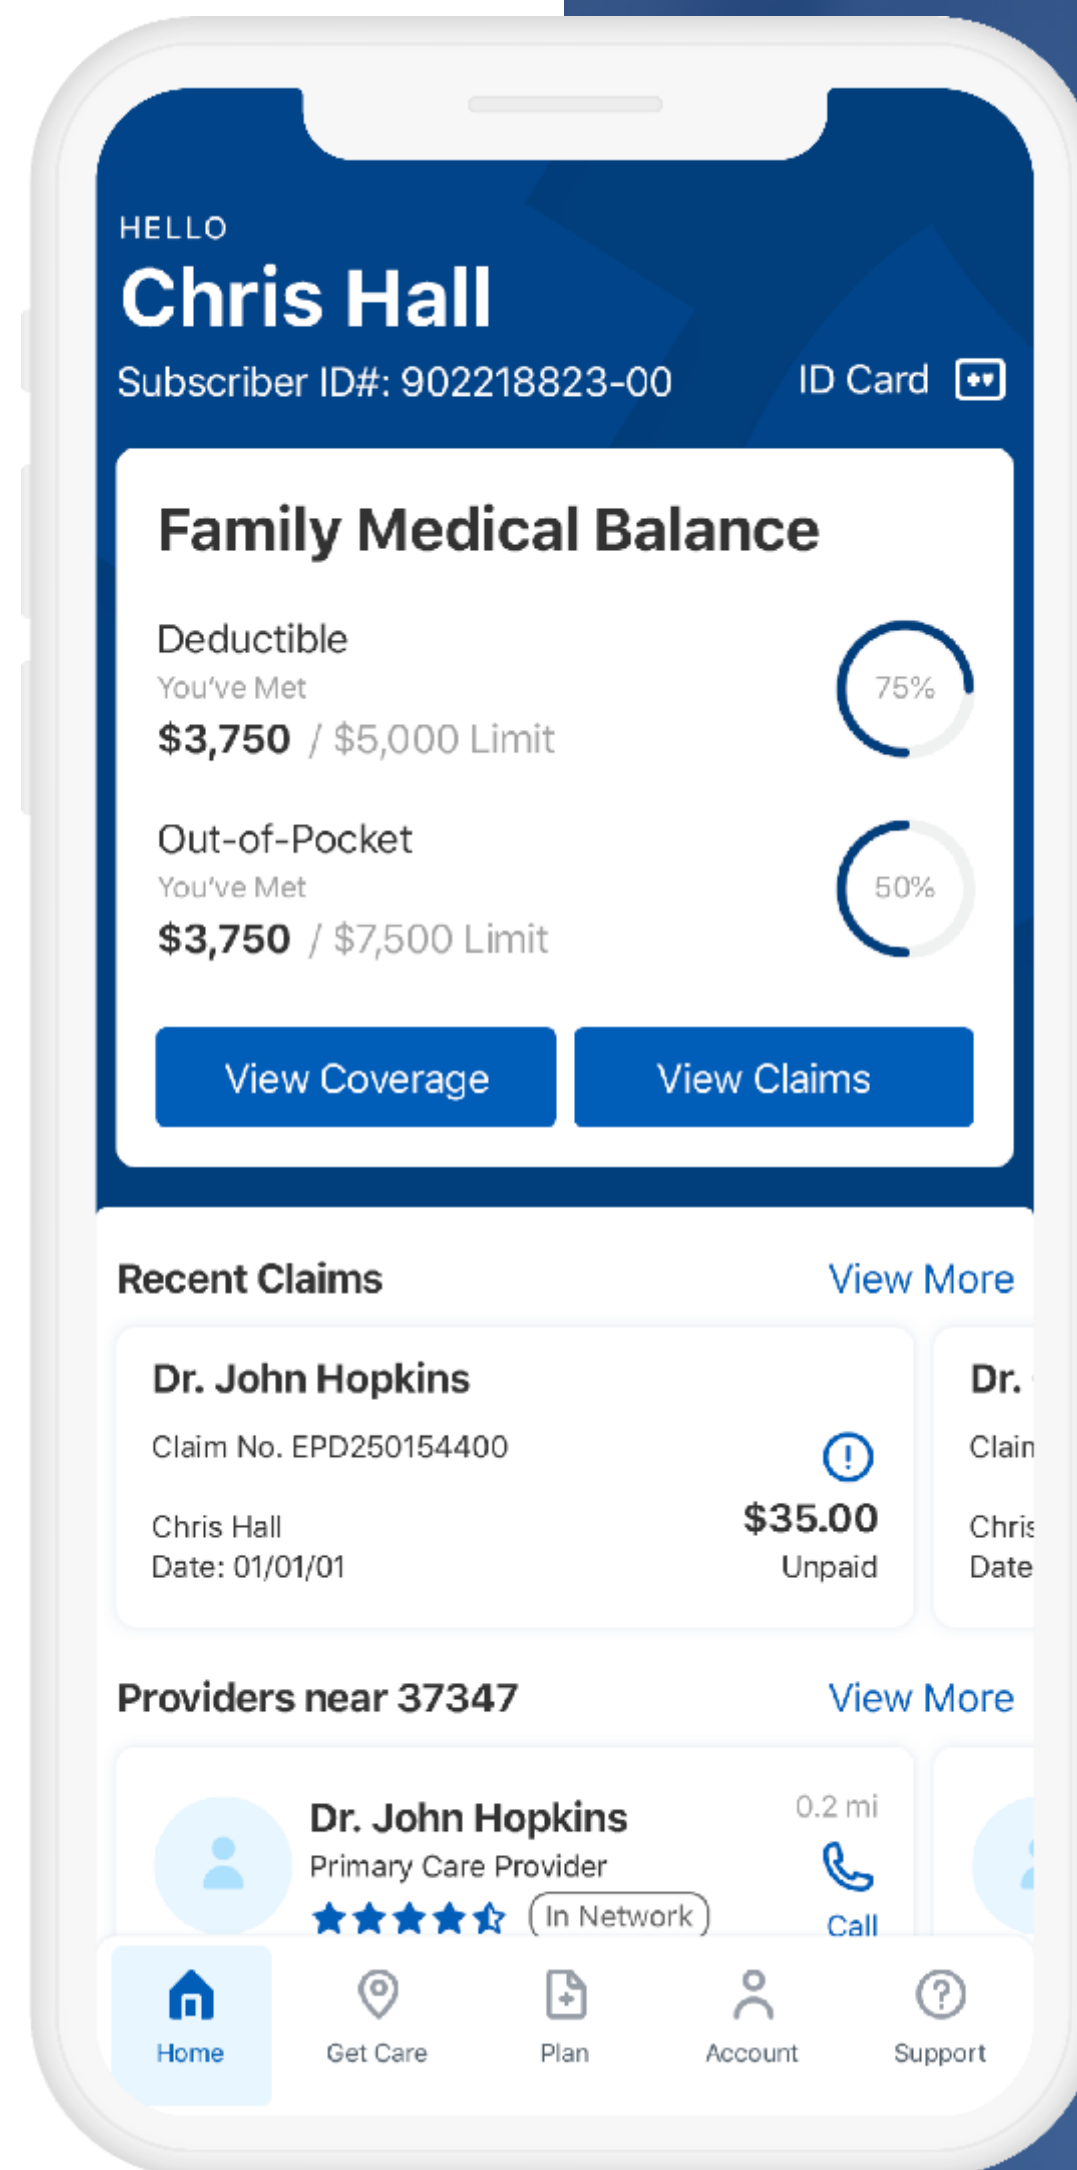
HELLO
Chris Hall
Subscriber ID#: 902218823-00
ID Card

Family Medical Balance

Deductible
You've Met
$3,750 / $5,000 Limit
75%

Out-of-Pocket
You've Met
$3,750 / $7,500 Limit
50%

View Coverage
View Claims

Recent Claims
View More

Dr. John Hopkins
Claim No. EPD250154400
Chris Hall
Date: 01/01/01
$35.00
Unpaid

Dr. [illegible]
Clai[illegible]
Chri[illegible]
Date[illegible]

Providers near 37347
View More

Dr. John Hopkins
Primary Care Provider
In Network
0.2 mi
Call

Home
Get Care
Plan
Account
Support